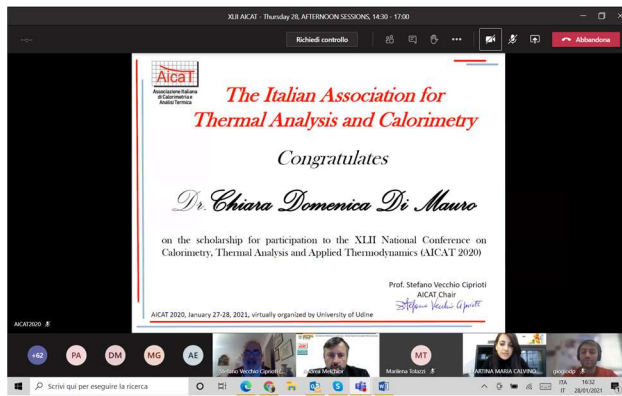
XLII AICAT - Thursday 28, AFTERNOON SESSIONS, 14:30 - 17:00

Richiedi controllo

Abbandona

AICAT
Associazione Italiana di Calorimetria e Analisi Termica

The Italian Association for Thermal Analysis and Calorimetry

Congratulates

Dr. Chiara Domenica Di Mauro

on the scholarship for participation to the XLII National Conference on Calorimetry, Thermal Analysis and Applied Thermodynamics (AICAT 2020)

Prof. Stefano Vecchio Ciprioti
AICAT Chair
Stefano Vecchio Ciprioti

AICAT 2020, January 27-28, 2021, virtually organized by University of Udine

AICAT2020

+62 PA DM MG AE

Stefano Vecchio Ciprioti

Andrea Melchior

MT
Marilena Tolazzi

MARTINA MARIA CALVINO

giogiodp

Scrivi qui per eseguire la ricerca

ITA IT 16:32 28/01/2021